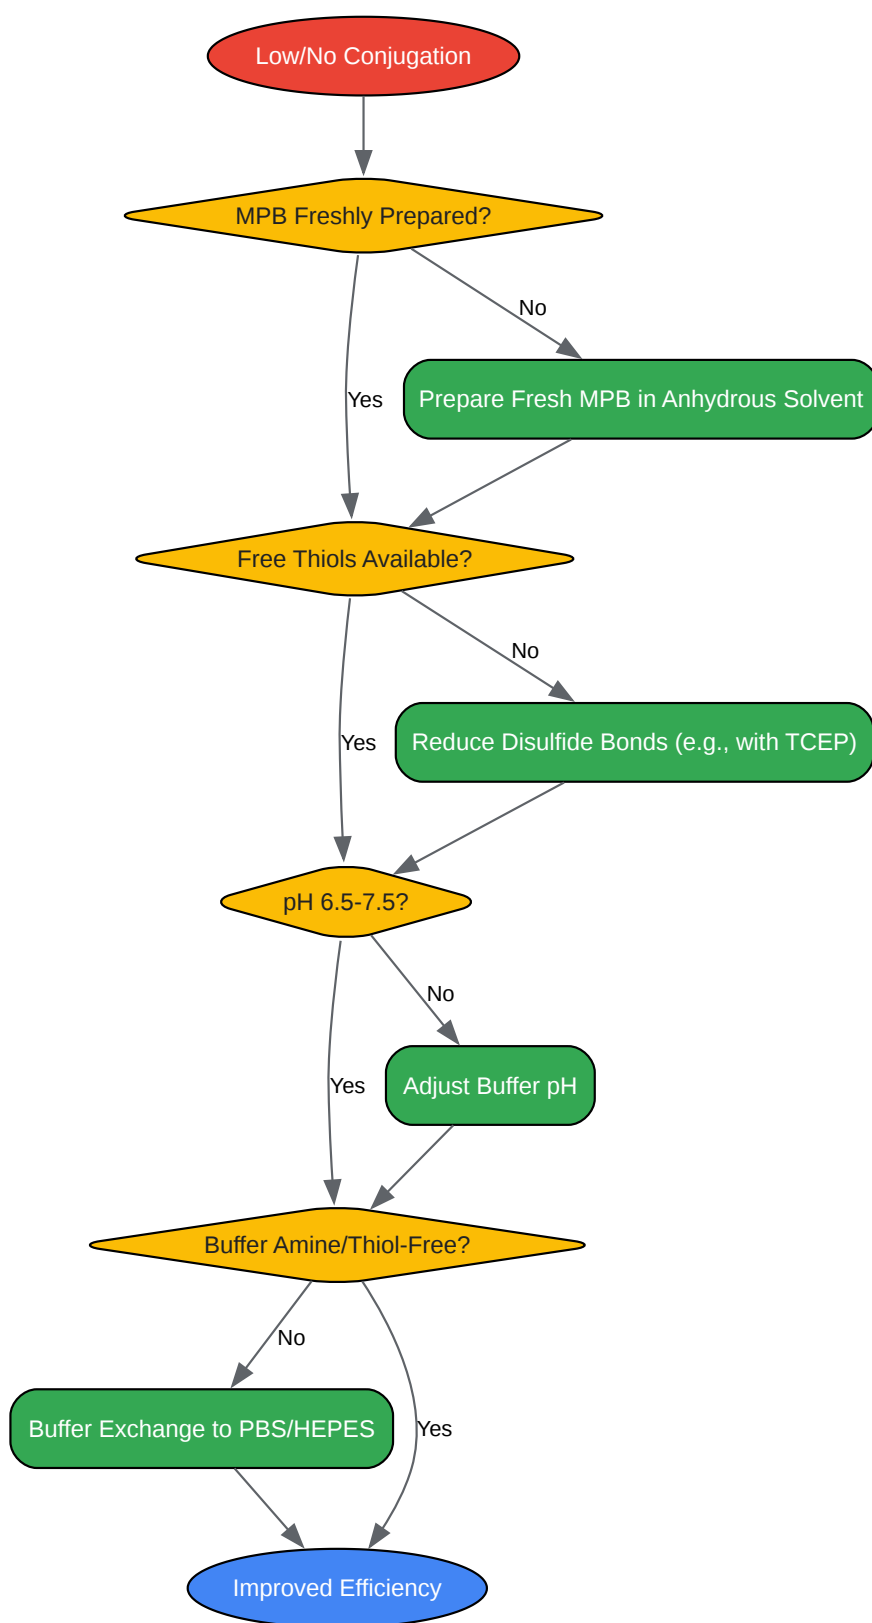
Low/No Conjugation

MPB Freshly Prepared?

No

Yes

Prepare Fresh MPB in Anhydrous Solvent

Free Thiols Available?

No

Yes

Reduce Disulfide Bonds (e.g., with TCEP)

pH 6.5-7.5?

No

Yes

Adjust Buffer pH

Buffer Amine/Thiol-Free?

No

Buffer Exchange to PBS/HEPES

Yes

Improved Efficiency